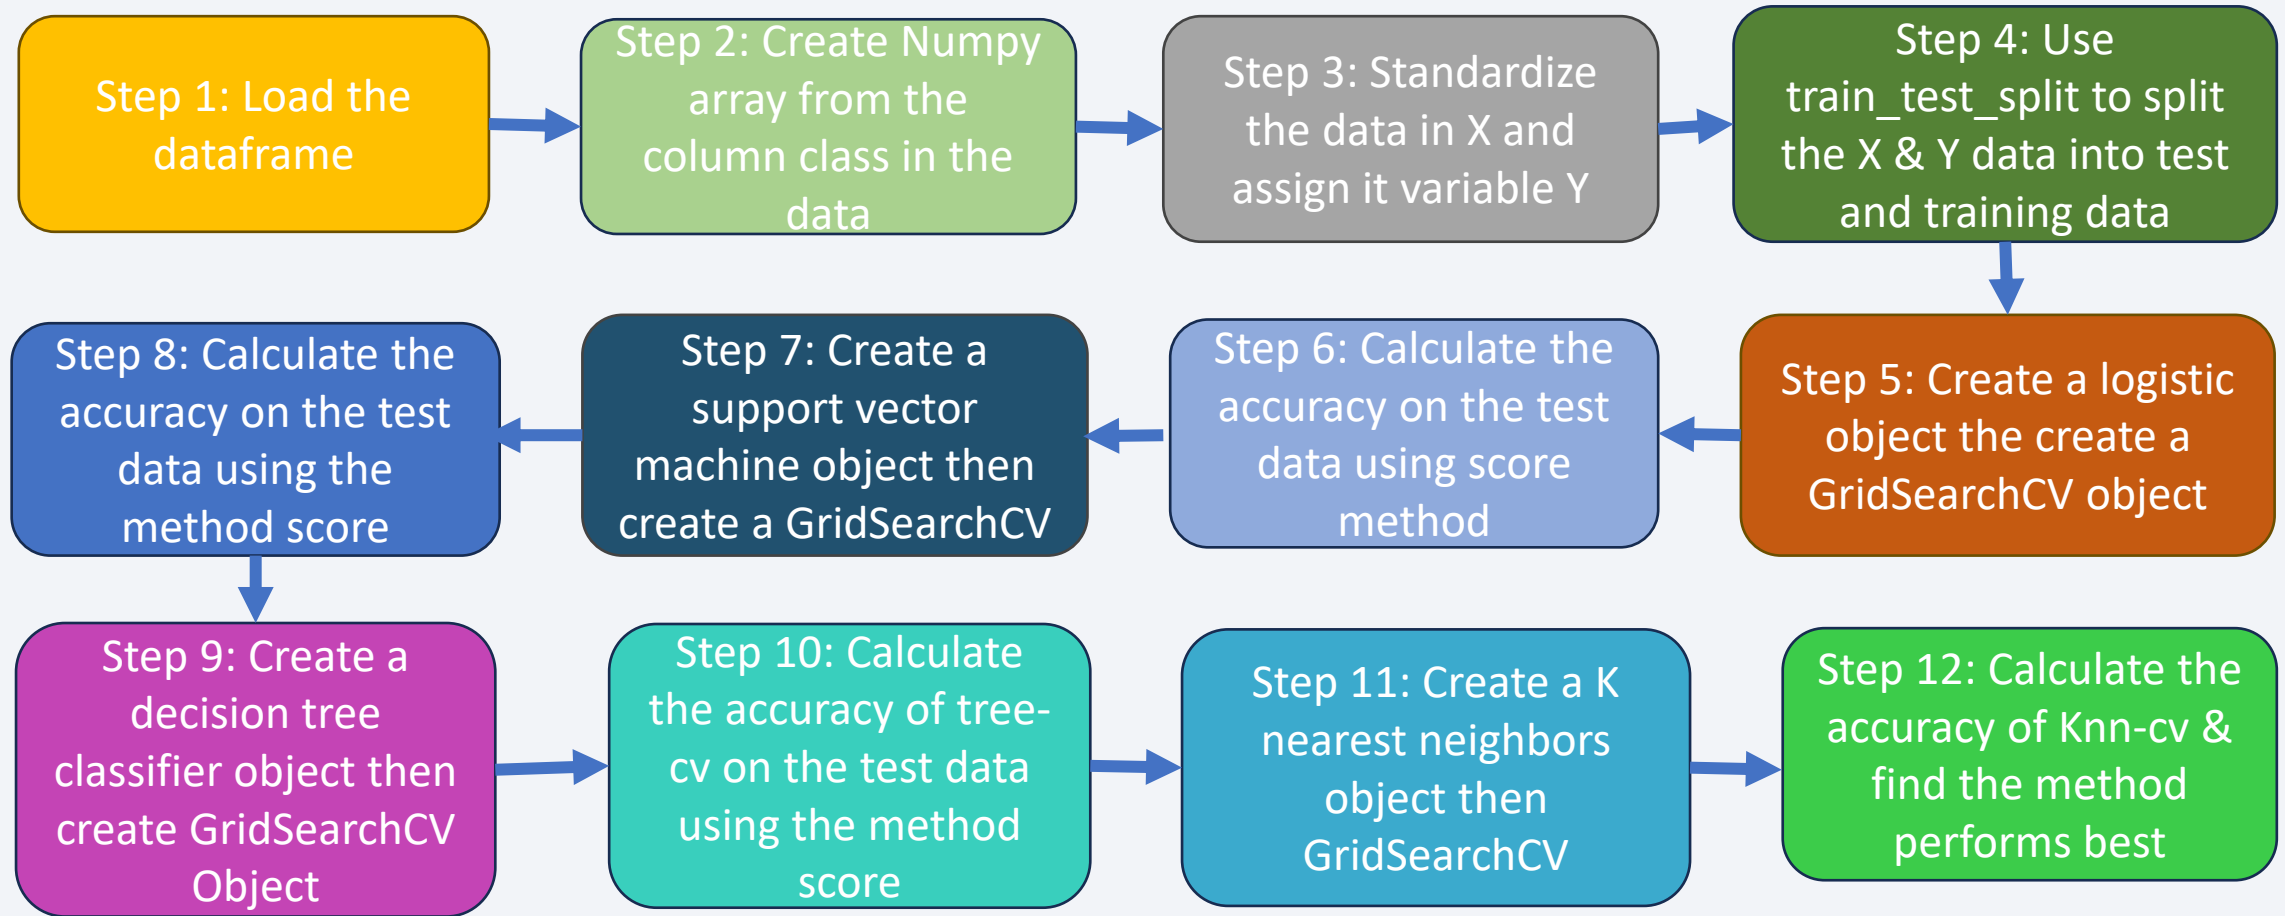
Step 1: Load the dataframe

Step 2: Create Numpy array from the column class in the data

Step 3: Standardize the data in X and assign it variable Y

Step 4: Use train_test_split to split the X & Y data into test and training data

Step 5: Create a logistic object the create a GridSearchCV object

Step 6: Calculate the accuracy on the test data using score method

Step 7: Create a support vector machine object then create a GridSearchCV

Step 8: Calculate the accuracy on the test data using the method score

Step 9: Create a decision tree classifier object then create GridSearchCV Object

Step 10: Calculate the accuracy of tree-cv on the test data using the method score

Step 11: Create a K nearest neighbors object then GridSearchCV

Step 12: Calculate the accuracy of Knn-cv & find the method performs best